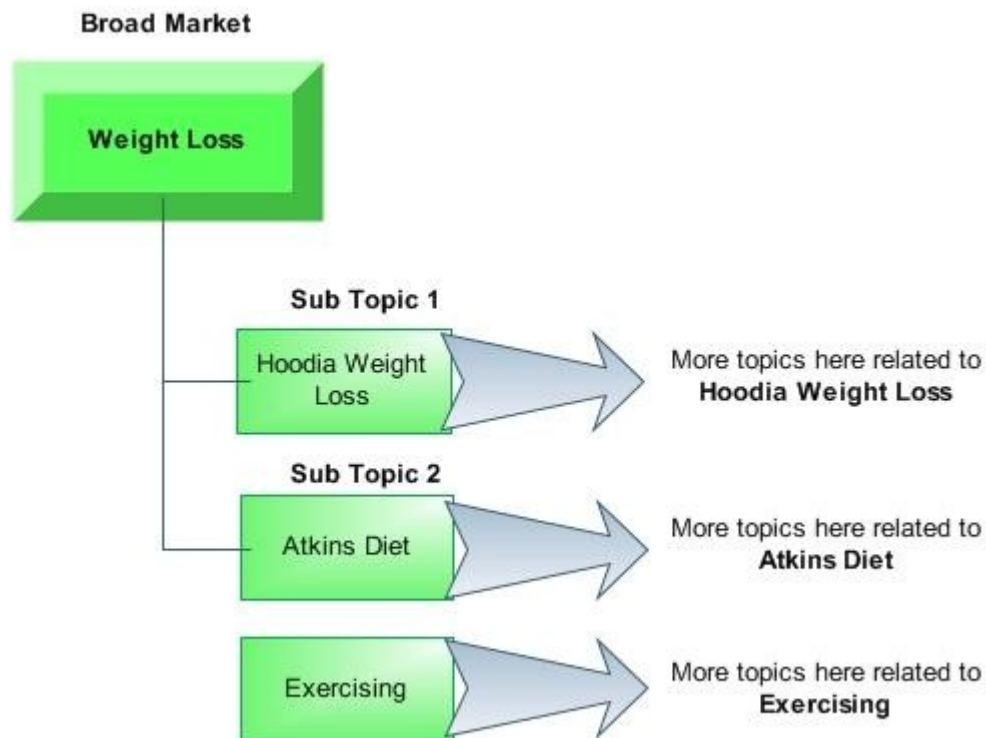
Broad Market

Weight Loss

Sub Topic 1

Hoodia Weight Loss

More topics here related to **Hoodia Weight Loss**

Sub Topic 2

Atkins Diet

More topics here related to **Atkins Diet**

Exercising

More topics here related to **Exercising**